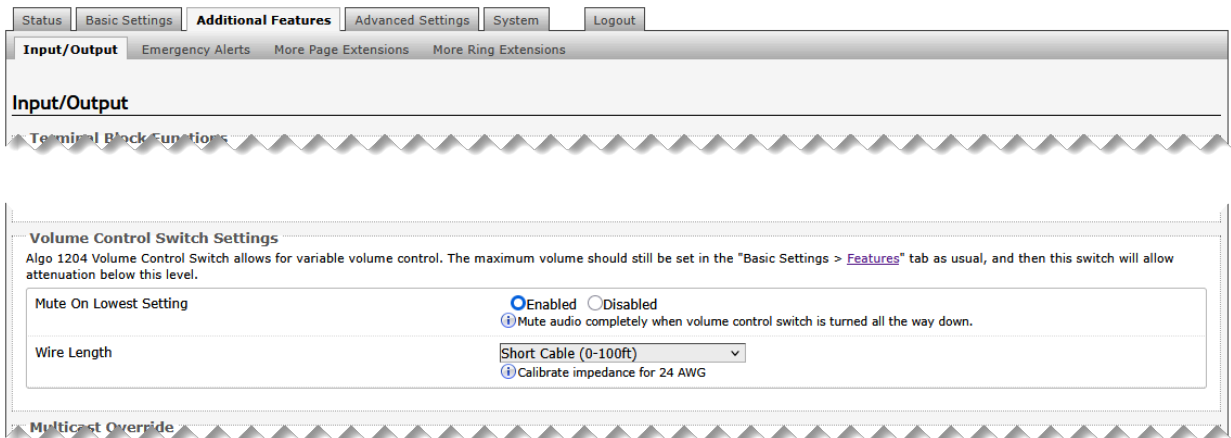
Status | Basic Settings | Additional Features | Advanced Settings | System | Logout

Input/Output | Emergency Alerts | More Page Extensions | More Ring Extensions

Input/Output

Terminal Block Functions

Volume Control Switch Settings

Algo 1204 Volume Control Switch allows for variable volume control. The maximum volume should still be set in the "Basic Settings > Features" tab as usual, and then this switch will allow attenuation below this level.

Mute On Lowest Setting
Enabled Disabled
Mute audio completely when volume control switch is turned all the way down.

Wire Length
Short Cable (0-100ft)
Calibrate impedance for 24 AWG

Multicast Override